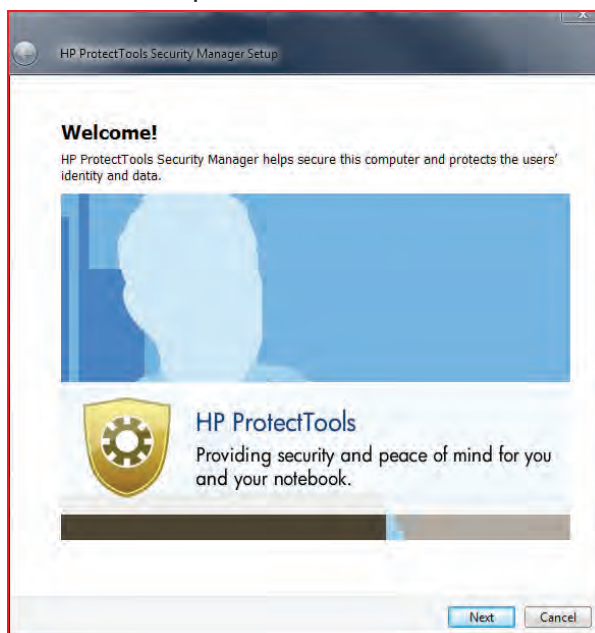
HP ProtectTools Security Manager Setup

Welcome!

HP ProtectTools Security Manager helps secure this computer and protects the users' identity and data.

HP ProtectTools

Providing security and peace of mind for you and your notebook.

Next Cancel